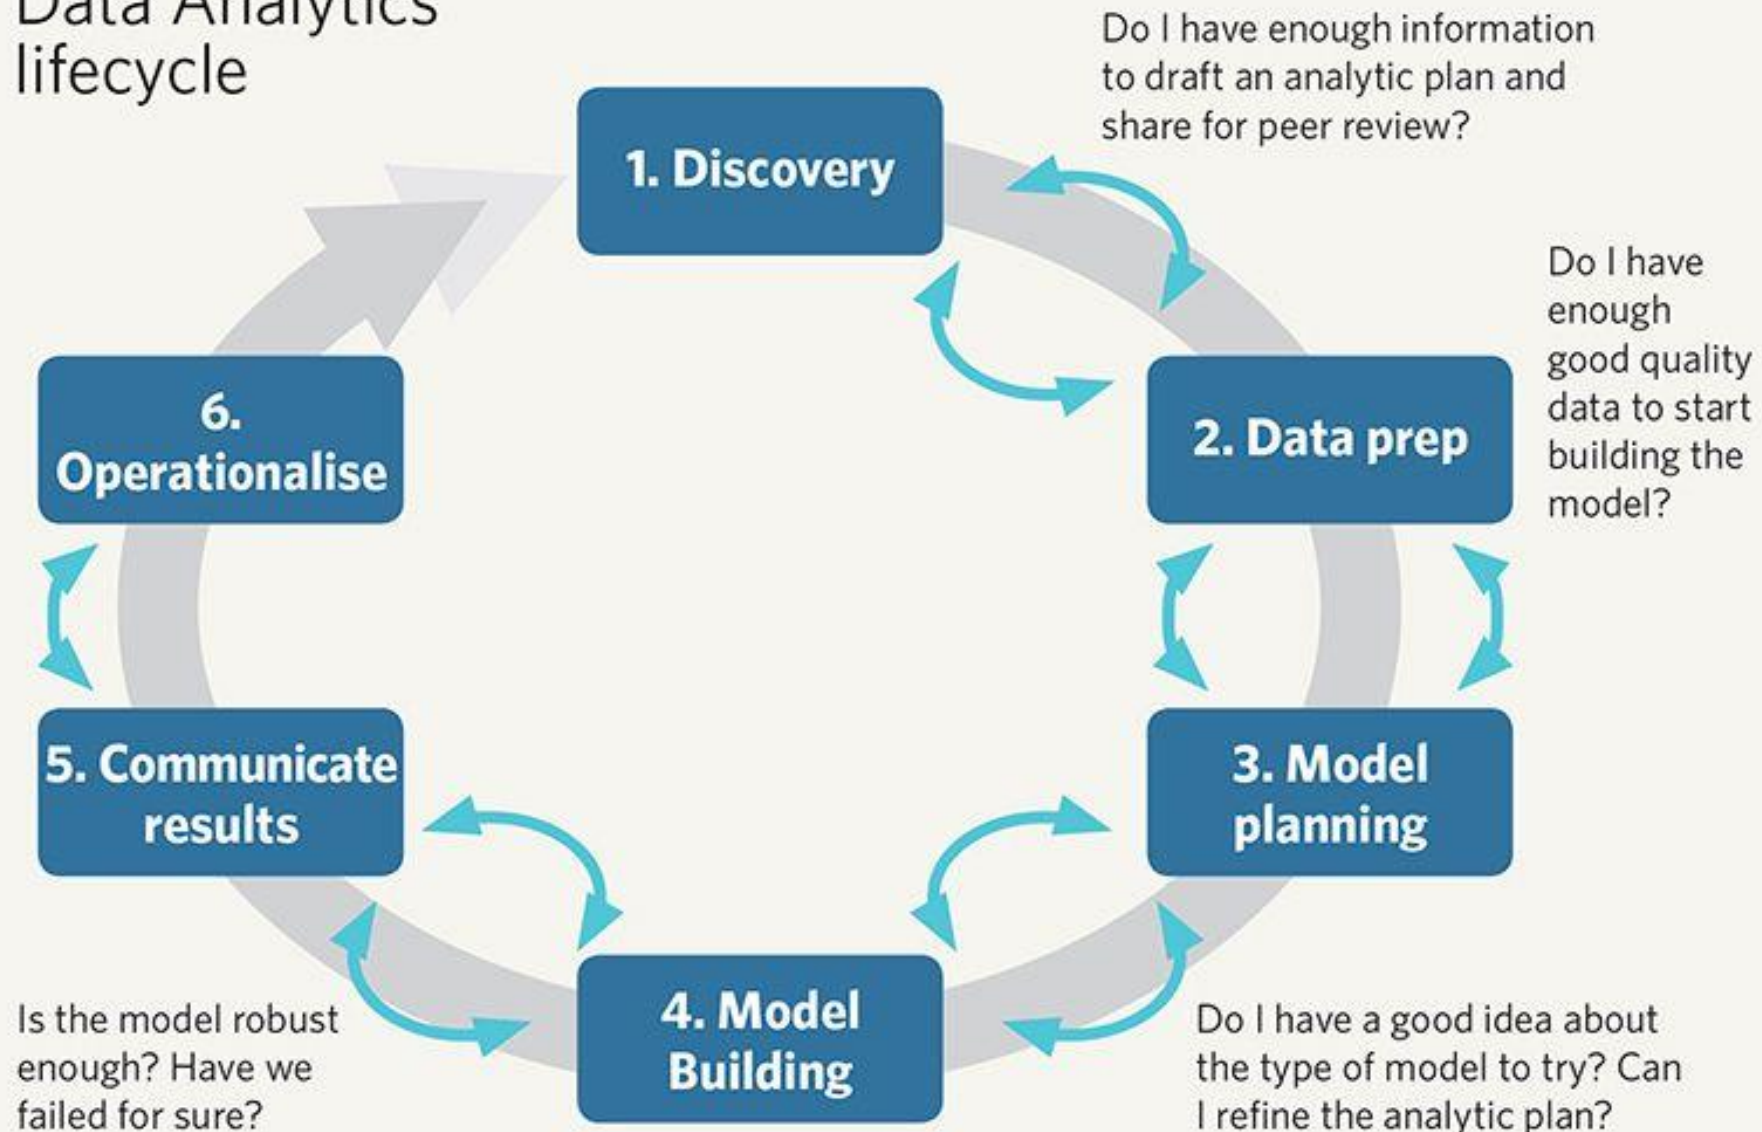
Data Analytics lifecycle

Do I have enough information to draft an analytic plan and share for peer review?

1. Discovery

Do I have enough good quality data to start building the model?

2. Data prep

6. Operationalise

3. Model planning

5. Communicate results

4. Model Building

Is the model robust enough? Have we failed for sure?

Do I have a good idea about the type of model to try? Can I refine the analytic plan?